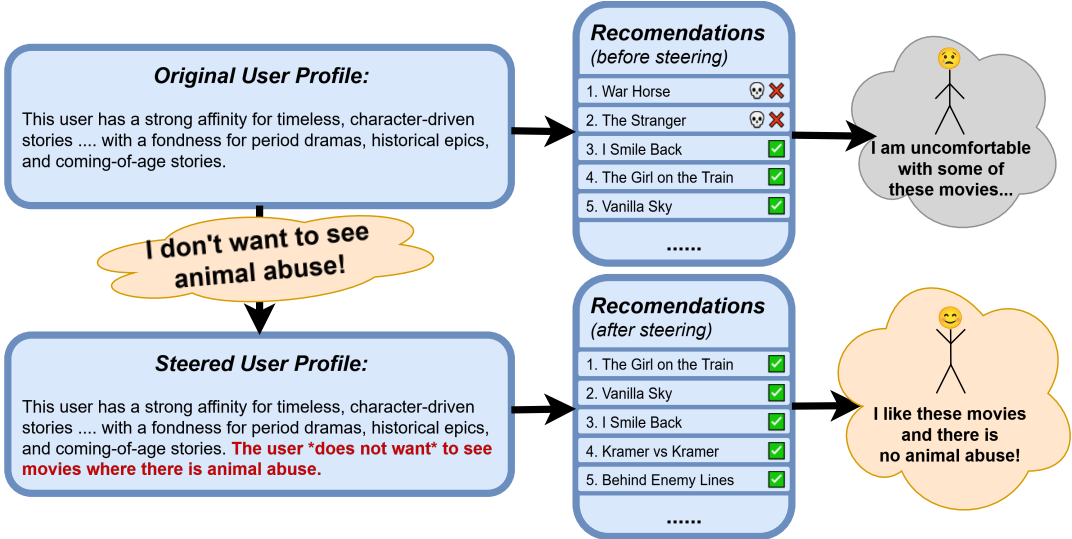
Original User Profile:

This user has a strong affinity for timeless, character-driven stories .... with a fondness for period dramas, historical epics, and coming-of-age stories.

I don't want to see animal abuse!

Steered User Profile:

This user has a strong affinity for timeless, character-driven stories .... with a fondness for period dramas, historical epics, and coming-of-age stories. The user *does not want* to see movies where there is animal abuse.

Recomendations
(before steering)

1. War Horse
2. The Stranger
3. I Smile Back
4. The Girl on the Train
5. Vanilla Sky
......

I am uncomfortable with some of these movies...

Recomendations
(after steering)

1. The Girl on the Train
2. Vanilla Sky
3. I Smile Back
4. Kramer vs Kramer
5. Behind Enemy Lines
......

I like these movies and there is no animal abuse!